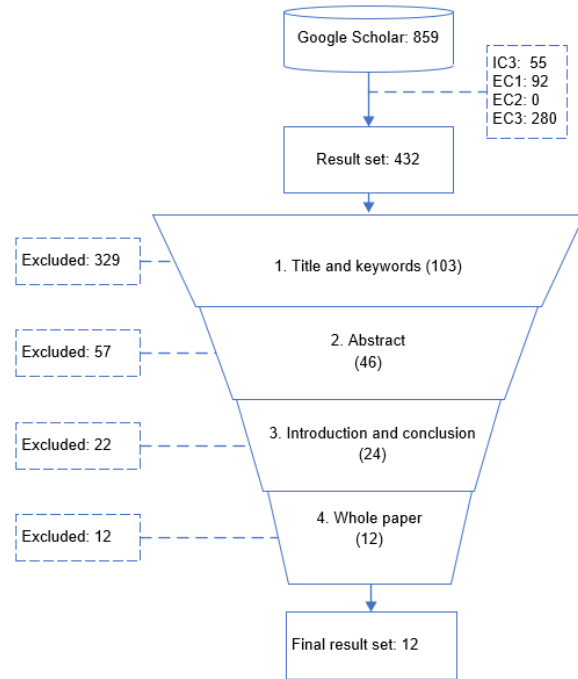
Google Scholar: 859

IC3: 55
EC1: 92
EC2: 0
EC3: 280

Result set: 432

Excluded: 329

1. Title and keywords (103)

Excluded: 57

2. Abstract
(46)

Excluded: 22

3. Introduction and conclusion
(24)

Excluded: 12

4. Whole paper
(12)

Final result set: 12